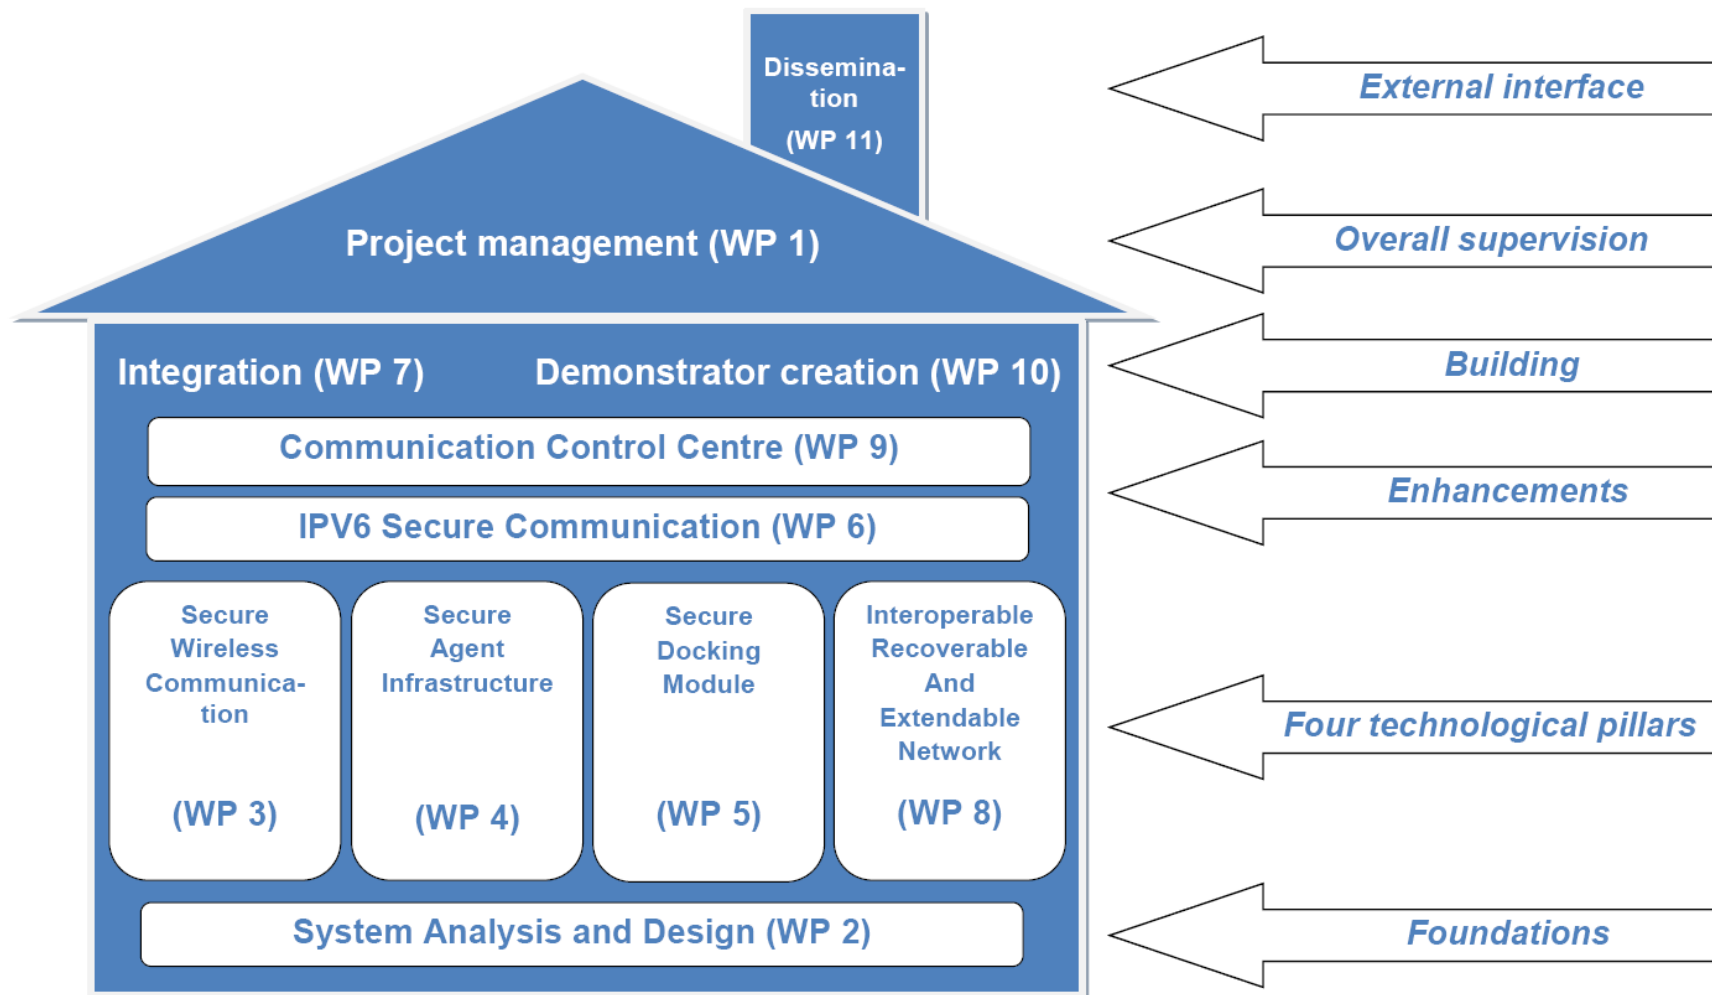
Dissemination (WP 11)

External interface

Project management (WP 1)

Overall supervision

Integration (WP 7)

Demonstrator creation (WP 10)

Building

Communication Control Centre (WP 9)

IPV6 Secure Communication (WP 6)

Enhancements

Secure Wireless Communication (WP 3)

Secure Agent Infrastructure (WP 4)

Secure Docking Module (WP 5)

Interoperable Recoverable And Extendable Network (WP 8)

Four technological pillars

System Analysis and Design (WP 2)

Foundations